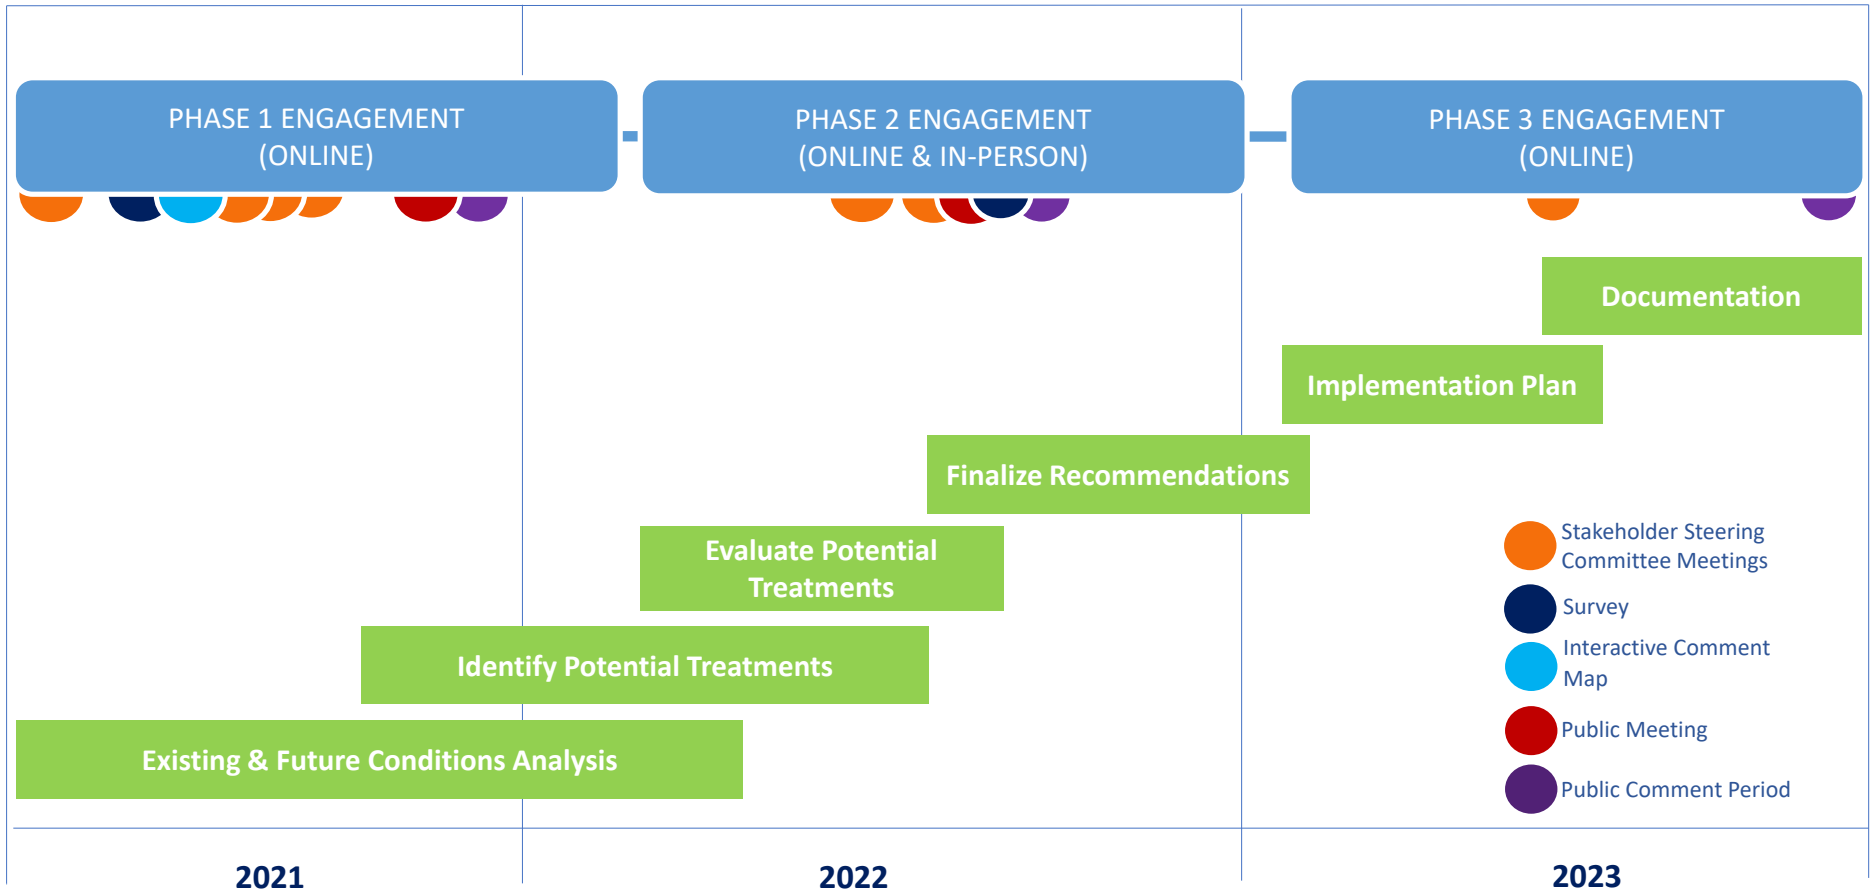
PHASE 1 ENGAGEMENT (ONLINE)

PHASE 2 ENGAGEMENT (ONLINE & IN-PERSON)

PHASE 3 ENGAGEMENT (ONLINE)

Documentation

Implementation Plan

Finalize Recommendations

Evaluate Potential Treatments

Identify Potential Treatments

Existing & Future Conditions Analysis

Stakeholder Steering Committee Meetings

Survey

Interactive Comment Map

Public Meeting

Public Comment Period

2021

2022

2023